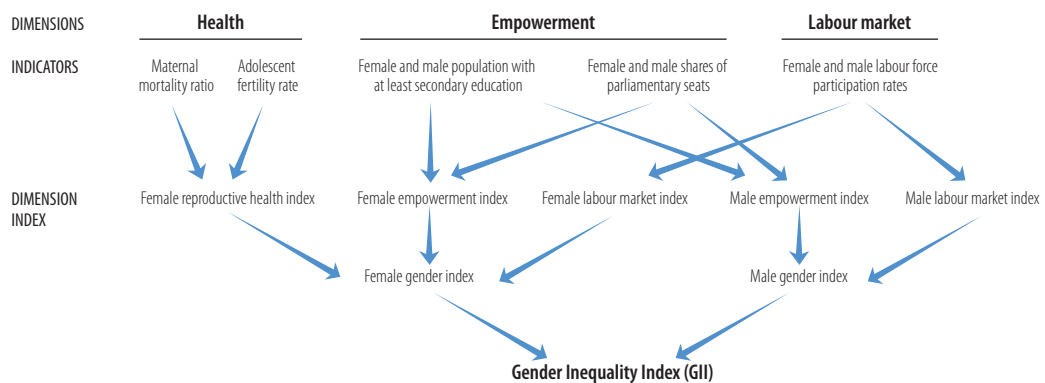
DIMENSIONS

Health

Empowerment

Labour market

INDICATORS

Maternal mortality ratio

Adolescent fertility rate

Female and male population with at least secondary education

Female and male shares of parliamentary seats

Female and male labour force participation rates

DIMENSION INDEX

Female reproductive health index

Female empowerment index

Female labour market index

Male empowerment index

Male labour market index

Female gender index

Male gender index

Gender Inequality Index (GII)